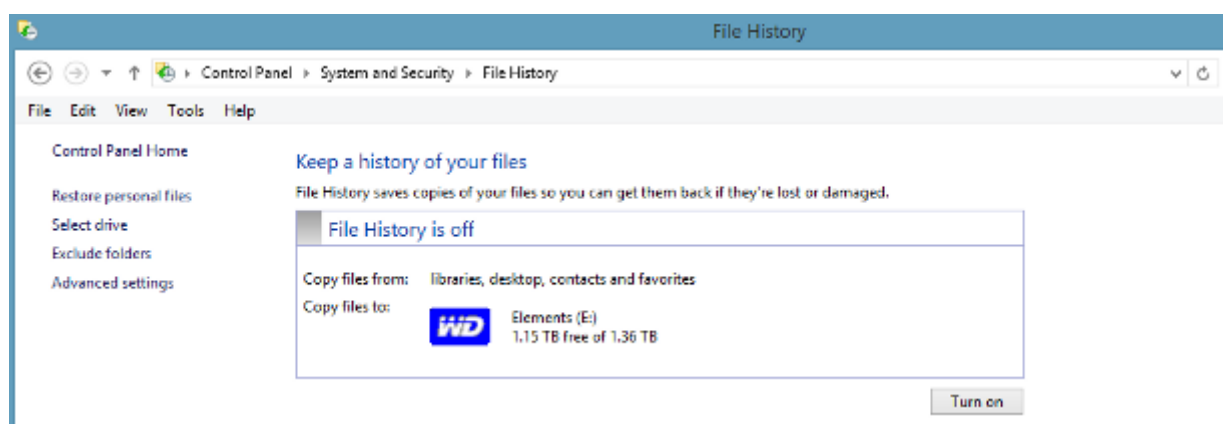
File History

Control Panel › System and Security › File History

File Edit View Tools Help

Control Panel Home

Restore personal files

Select drive

Exclude folders

Advanced settings

Keep a history of your files

File History saves copies of your files so you can get them back if they're lost or damaged.

File History is off

Copy files from: libraries, desktop, contacts and favorites

Copy files to:

WD

Elements (E:)
1.15 TB free of 1.36 TB

Turn on